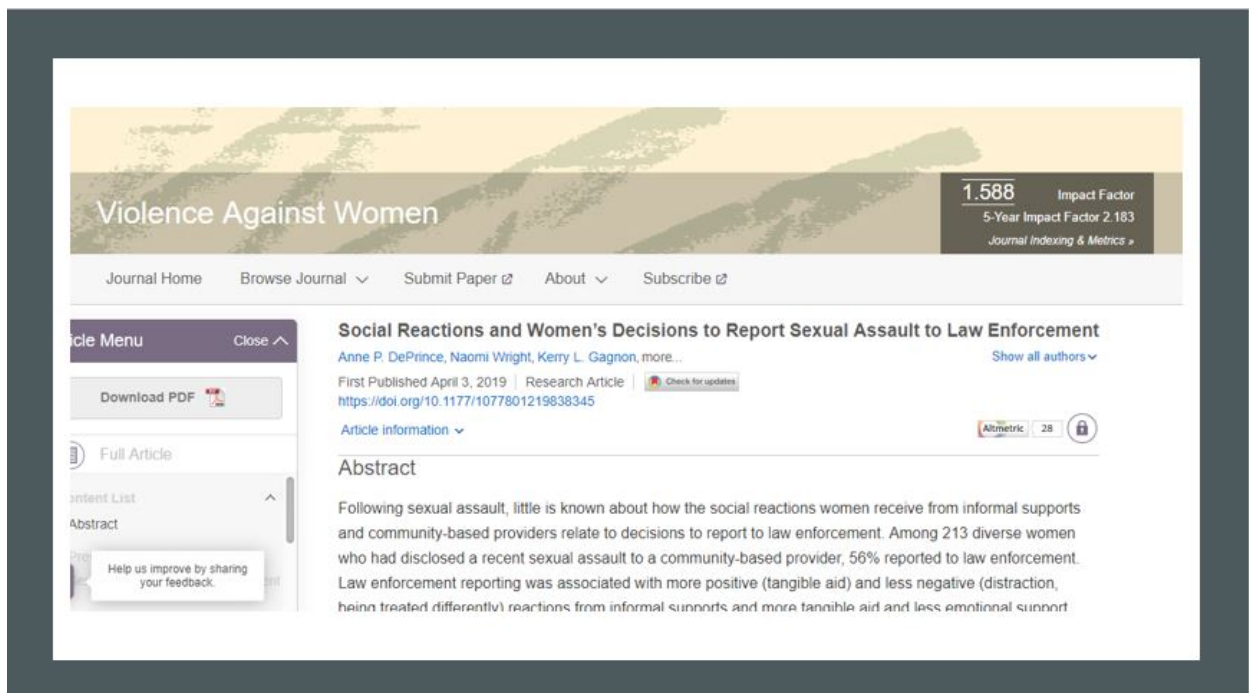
Violence Against Women

1.588 Impact Factor
5-Year Impact Factor 2.183
Journal Indexing & Metrics »

Journal Home Browse Journal Submit Paper About Subscribe

icle Menu Close

Download PDF

Full Article

ontent List

Abstract

Help us improve by sharing your feedback.

Social Reactions and Women's Decisions to Report Sexual Assault to Law Enforcement

Anne P. DePrince, Naomi Wright, Kerry L. Gagnon, more...

Show all authors

First Published April 3, 2019 | Research Article | Check for updates

https://doi.org/10.1177/1077801219838345

Article information

Altmetric 28

Abstract

Following sexual assault, little is known about how the social reactions women receive from informal supports and community-based providers relate to decisions to report to law enforcement. Among 213 diverse women who had disclosed a recent sexual assault to a community-based provider, 56% reported to law enforcement. Law enforcement reporting was associated with more positive (tangible aid) and less negative (distraction, being treated differently) reactions from informal supports and more tangible aid and less emotional support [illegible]